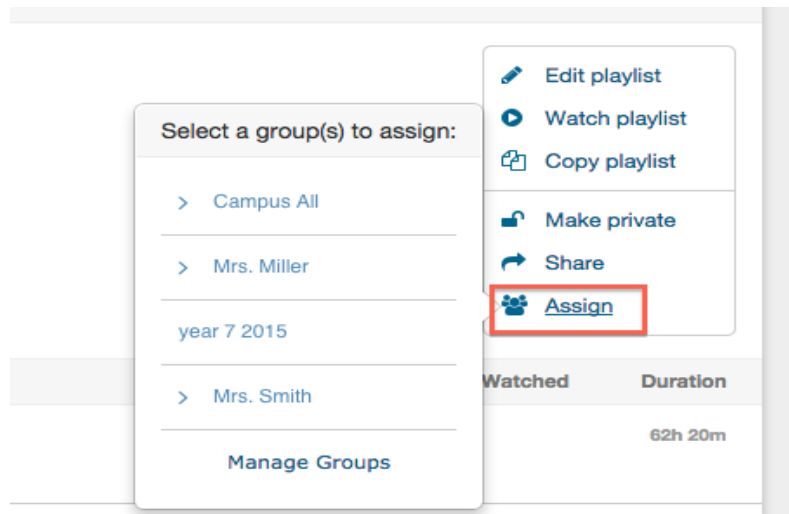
Select a group(s) to assign:

> Campus All

> Mrs. Miller

year 7 2015

> Mrs. Smith

Manage Groups

Edit playlist

Watch playlist

Copy playlist

Make private

Share

Assign

Watched

Duration

62h 20m